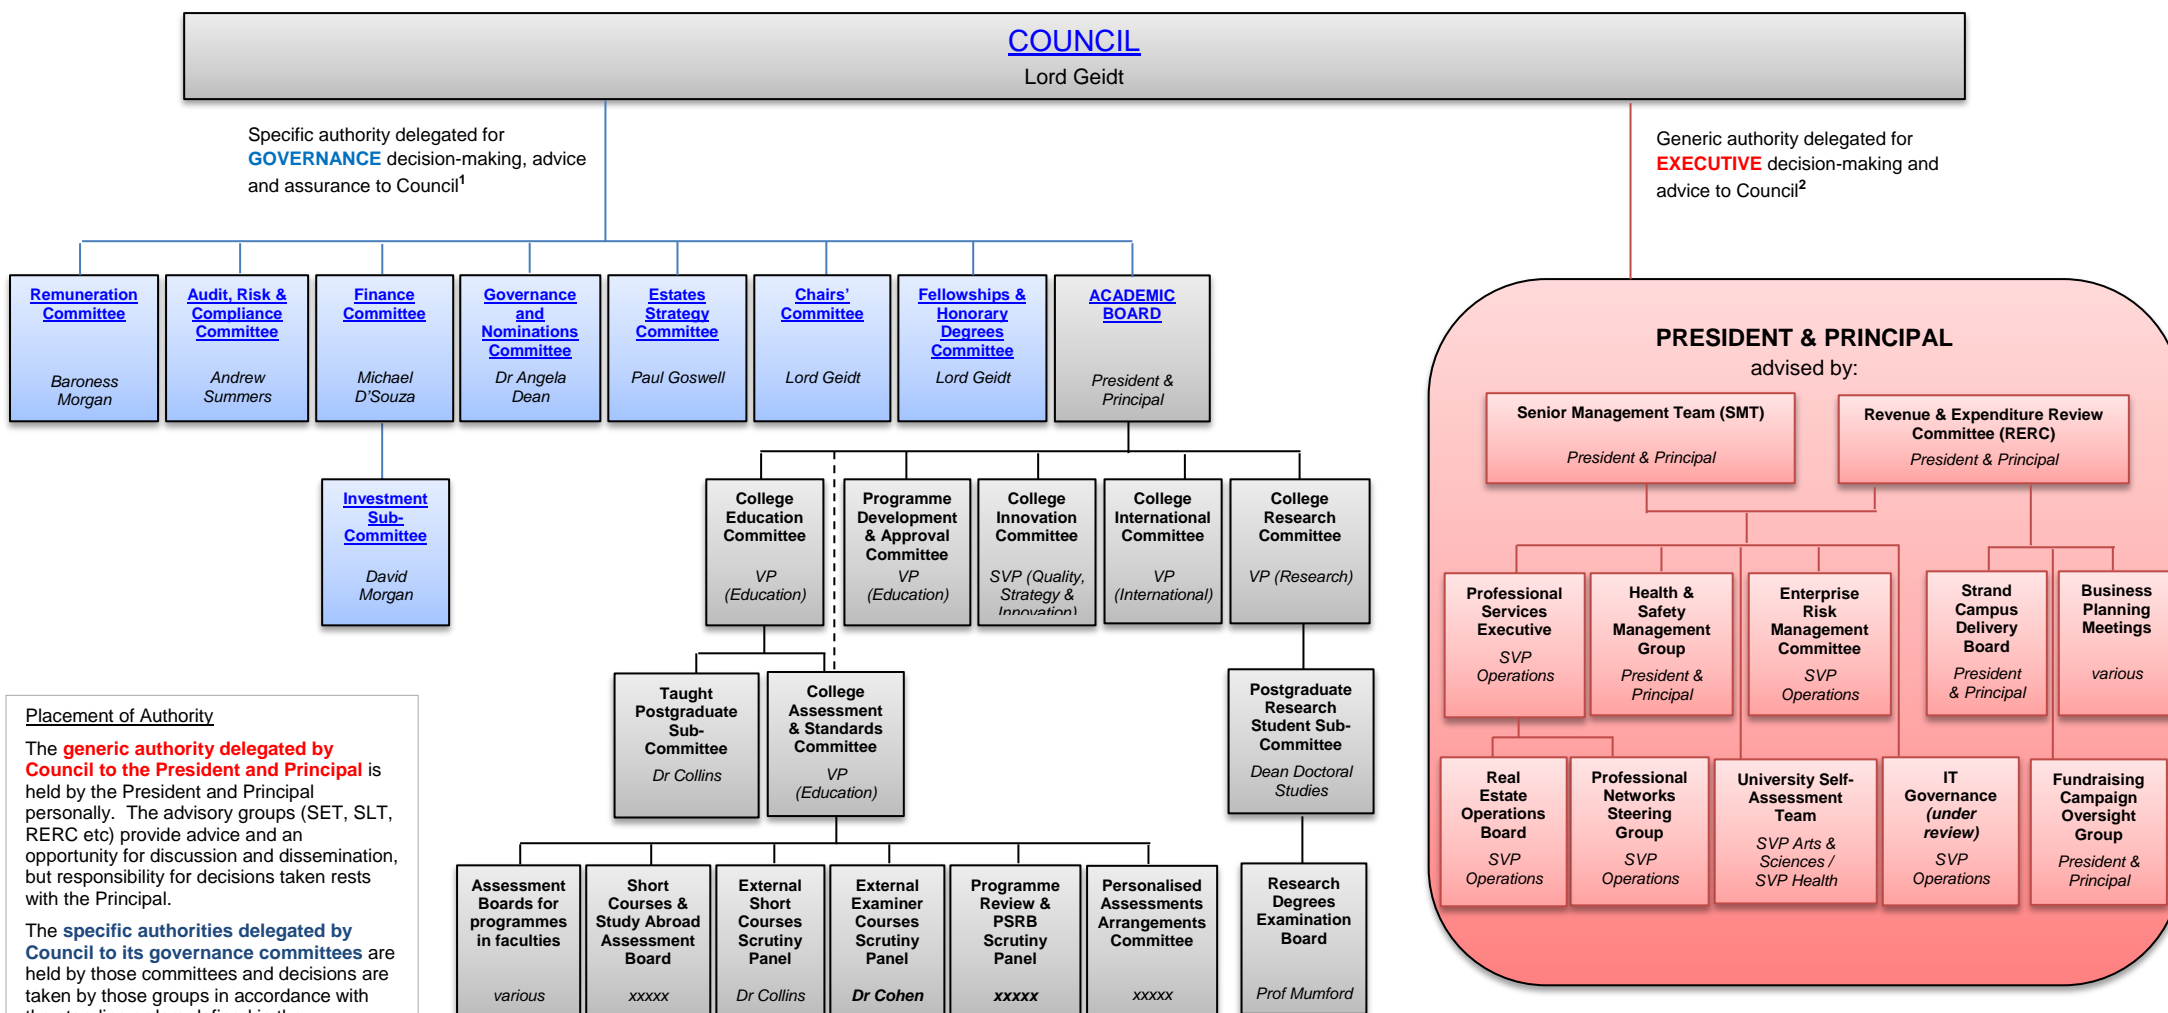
COUNCIL
Lord Geidt

Specific authority delegated for GOVERNANCE decision-making, advice and assurance to Council$^1$

Generic authority delegated for EXECUTIVE decision-making and advice to Council$^2$

Remuneration Committee
Baroness Morgan

Audit, Risk & Compliance Committee
Andrew Summers

Finance Committee
Michael D'Souza

Governance and Nominations Committee
Dr Angela Dean

Estates Strategy Committee
Paul Goswell

Chairs' Committee
Lord Geidt

Fellowships & Honorary Degrees Committee
Lord Geidt

ACADEMIC BOARD
President & Principal

Investment Sub-Committee
David Morgan

College Education Committee
VP (Education)

Programme Development & Approval Committee
VP (Education)

College Innovation Committee
SVP (Quality, Strategy & Innovation)

College International Committee
VP (International)

College Research Committee
VP (Research)

Taught Postgraduate Sub-Committee
Dr Collins

College Assessment & Standards Committee
VP (Education)

Postgraduate Research Student Sub-Committee
Dean Doctoral Studies

Assessment Boards for programmes in faculties
various

Short Courses & Study Abroad Assessment Board
xxxxx

External Short Courses Scrutiny Panel
Dr Collins

External Examiner Courses Scrutiny Panel
Dr Cohen

Programme Review & PSRB Scrutiny Panel
xxxxx

Personalised Assessments Arrangements Committee
xxxxx

Research Degrees Examination Board
Prof Mumford

PRESIDENT & PRINCIPAL
advised by:

Senior Management Team (SMT)
President & Principal

Revenue & Expenditure Review Committee (RERC)
President & Principal

Professional Services Executive
SVP Operations

Health & Safety Management Group
President & Principal

Enterprise Risk Management Committee
SVP Operations

Strand Campus Delivery Board
President & Principal

Business Planning Meetings
various

Real Estate Operations Board
SVP Operations

Professional Networks Steering Group
SVP Operations

University Self-Assessment Team
SVP Arts & Sciences / SVP Health

IT Governance (under review)
SVP Operations

Fundraising Campaign Oversight Group
President & Principal

Placement of Authority

The generic authority delegated by Council to the President and Principal is held by the President and Principal personally. The advisory groups (SET, SLT, RERC etc) provide advice and an opportunity for discussion and dissemination, but responsibility for decisions taken rests with the Principal.

The specific authorities delegated by Council to its governance committees are held by those committees and decisions are taken by those groups in accordance with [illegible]